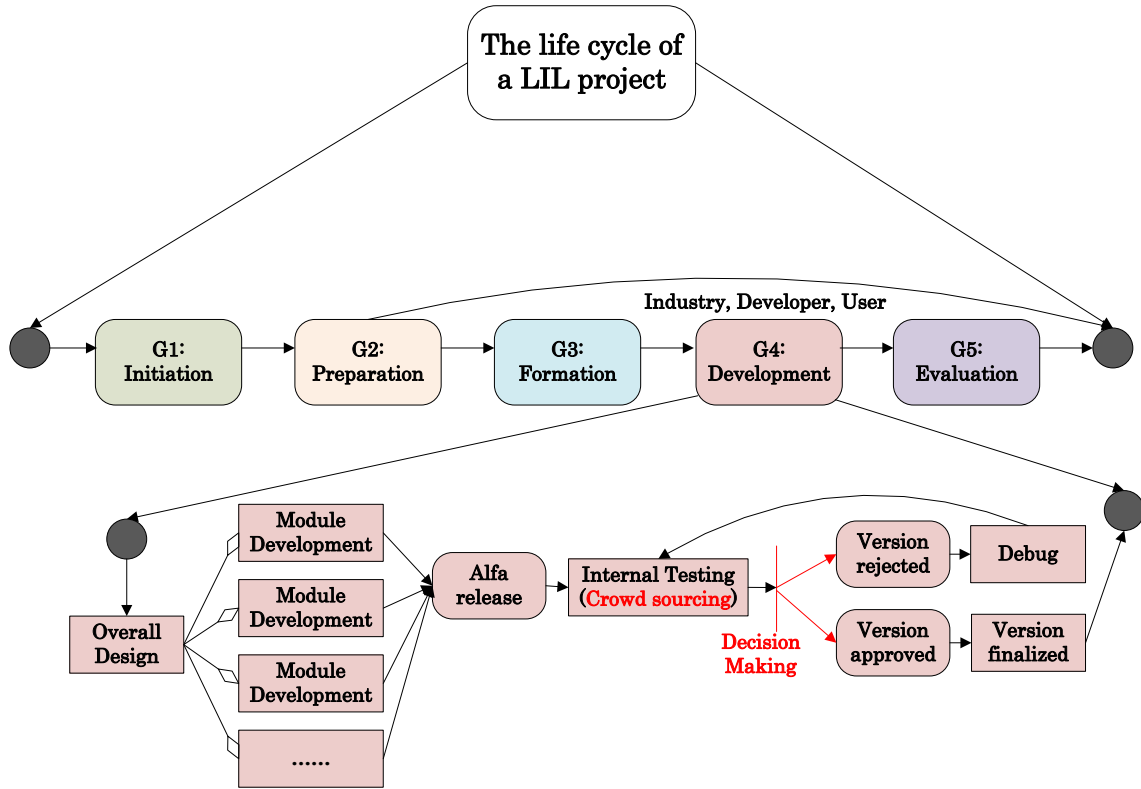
The life cycle of a LIL project

Industry, Developer, User

G1: Initiation

G2: Preparation

G3: Formation

G4: Development

G5: Evaluation

Overall Design

Module Development

Module Development

Module Development

......

Alfa release

Internal Testing (Crowd sourcing)

Decision Making

Version rejected

Debug

Version approved

Version finalized